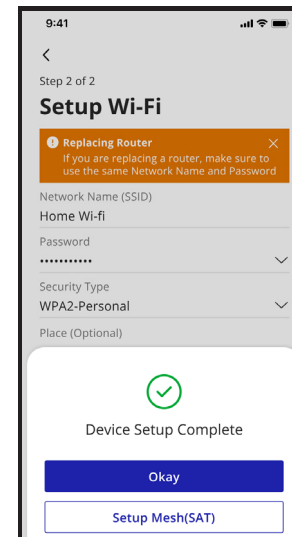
9:41

<

Step 2 of 2

Setup Wi-Fi

Replacing Router
If you are replacing a router, make sure to use the same Network Name and Password

Network Name (SSID)
Home Wi-fi

Password
•••••••••••

Security Type
WPA2-Personal

Place (Optional)

Device Setup Complete

Okay

Setup Mesh(SAT)